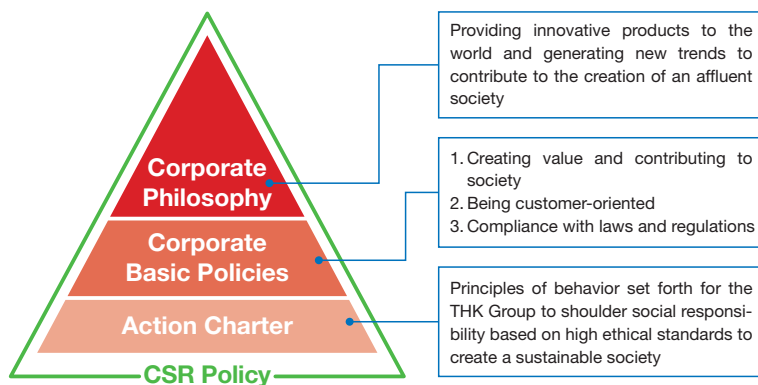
Corporate Philosophy

Corporate Basic Policies

Action Charter

CSR Policy

Providing innovative products to the world and generating new trends to contribute to the creation of an affluent society

1. Creating value and contributing to society
2. Being customer-oriented
3. Compliance with laws and regulations

Principles of behavior set forth for the THK Group to shoulder social responsibility based on high ethical standards to create a sustainable society